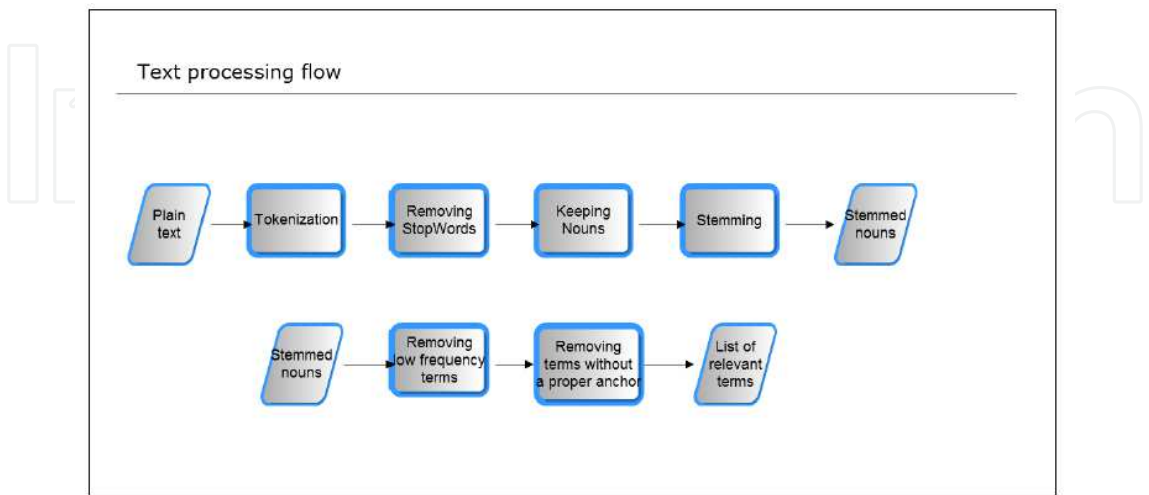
Text processing flow

Plain text

Tokenization

Removing StopWords

Keeping Nouns

Stemming

Stemmed nouns

Stemmed nouns

Removing low frequency terms

Removing terms without a proper anchor

List of relevant terms